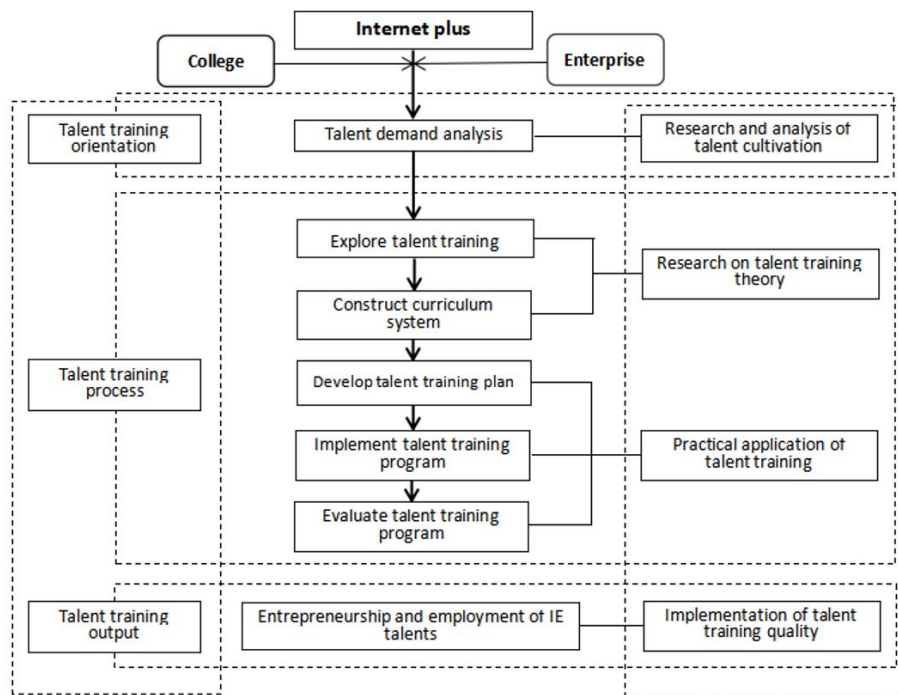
Internet plus

College

Enterprise

Talent training orientation

Talent demand analysis

Research and analysis of talent cultivation

Explore talent training

Construct curriculum system

Research on talent training theory

Talent training process

Develop talent training plan

Implement talent training program

Practical application of talent training

Evaluate talent training program

Talent training output

Entrepreneurship and employment of IE talents

Implementation of talent training quality